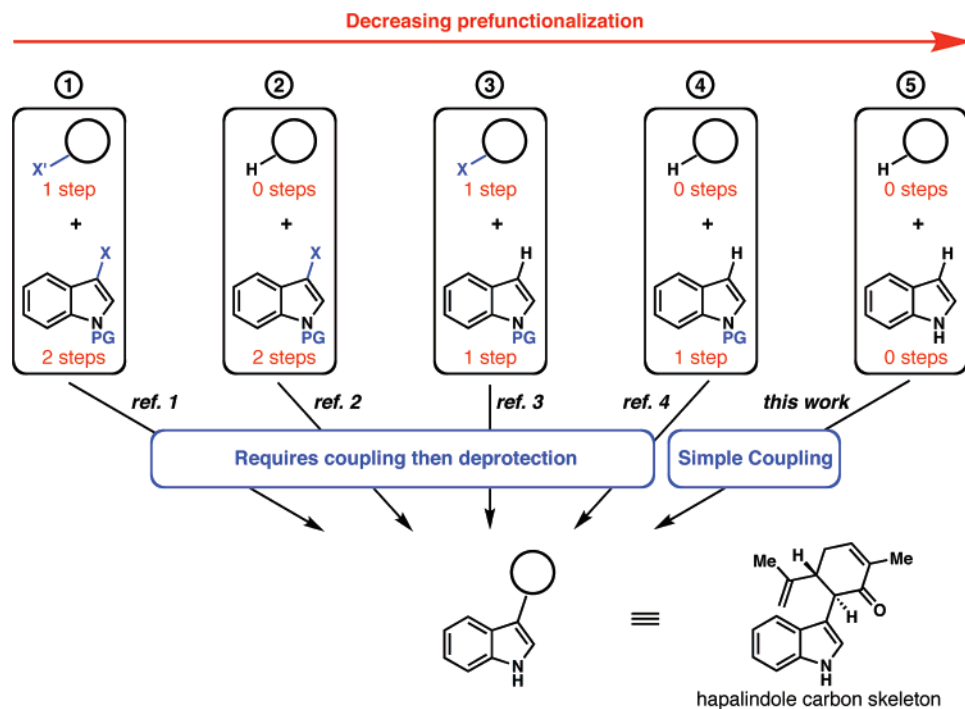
Decreasing prefunctionalization

①
X'
1 step
+
X
N
PG
2 steps

②
H
0 steps
+
X
N
PG
2 steps

③
X
1 step
+
H
N
PG
1 step

④
H
0 steps
+
H
N
PG
1 step

⑤
H
0 steps
+
H
N
H
0 steps

ref. 1
ref. 2
ref. 3
ref. 4
this work

Requires coupling then deprotection
Simple Coupling

N
H
≡
Me
H
Me
O
H
N
H
hapalindole carbon skeleton